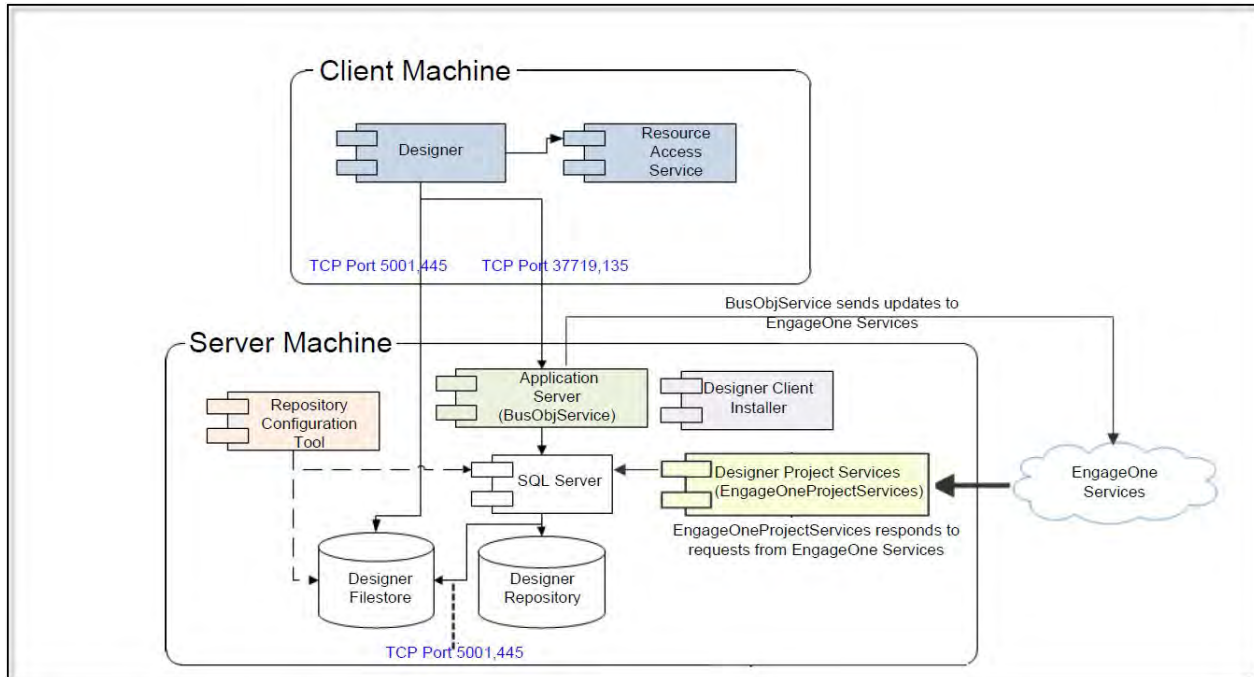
Client Machine

Designer

Resource Access Service

TCP Port 5001,445

TCP Port 37719,135

BusObjService sends updates to EngageOne Services

Server Machine

Application Server (BusObjService)

Designer Client Installer

Repository Configuration Tool

SQL Server

Designer Project Services (EngageOneProjectServices)

EngageOne Services

EngageOneProjectServices responds to requests from EngageOne Services

Designer Filestore

Designer Repository

TCP Port 5001,445